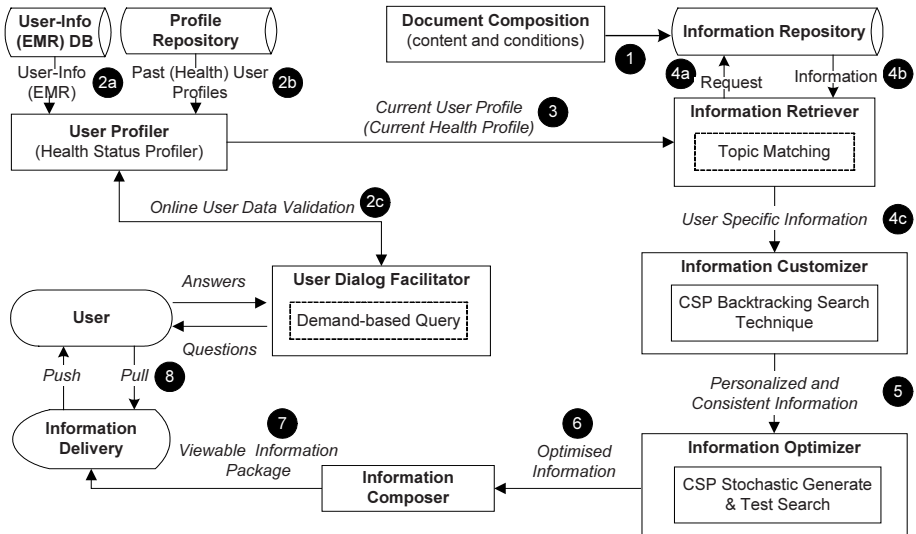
User-Info (EMR) DB

Profile Repository

Document Composition (content and conditions)

1

Information Repository

User-Info (EMR)

2a

Past (Health) User Profiles

2b

4a

Request

Information

4b

User Profiler (Health Status Profiler)

Current User Profile (Current Health Profile)

3

Information Retriever

Topic Matching

Online User Data Validation

2c

User Specific Information

4c

Answers

User Dialog Facilitator

Information Customizer

User

Demand-based Query

CSP Backtracking Search Technique

Questions

Push

Pull

8

Personalized and Consistent Information

5

7

6

Information Delivery

Viewable Information Package

Optimised Information

Information Optimizer

Information Composer

CSP Stochastic Generate & Test Search